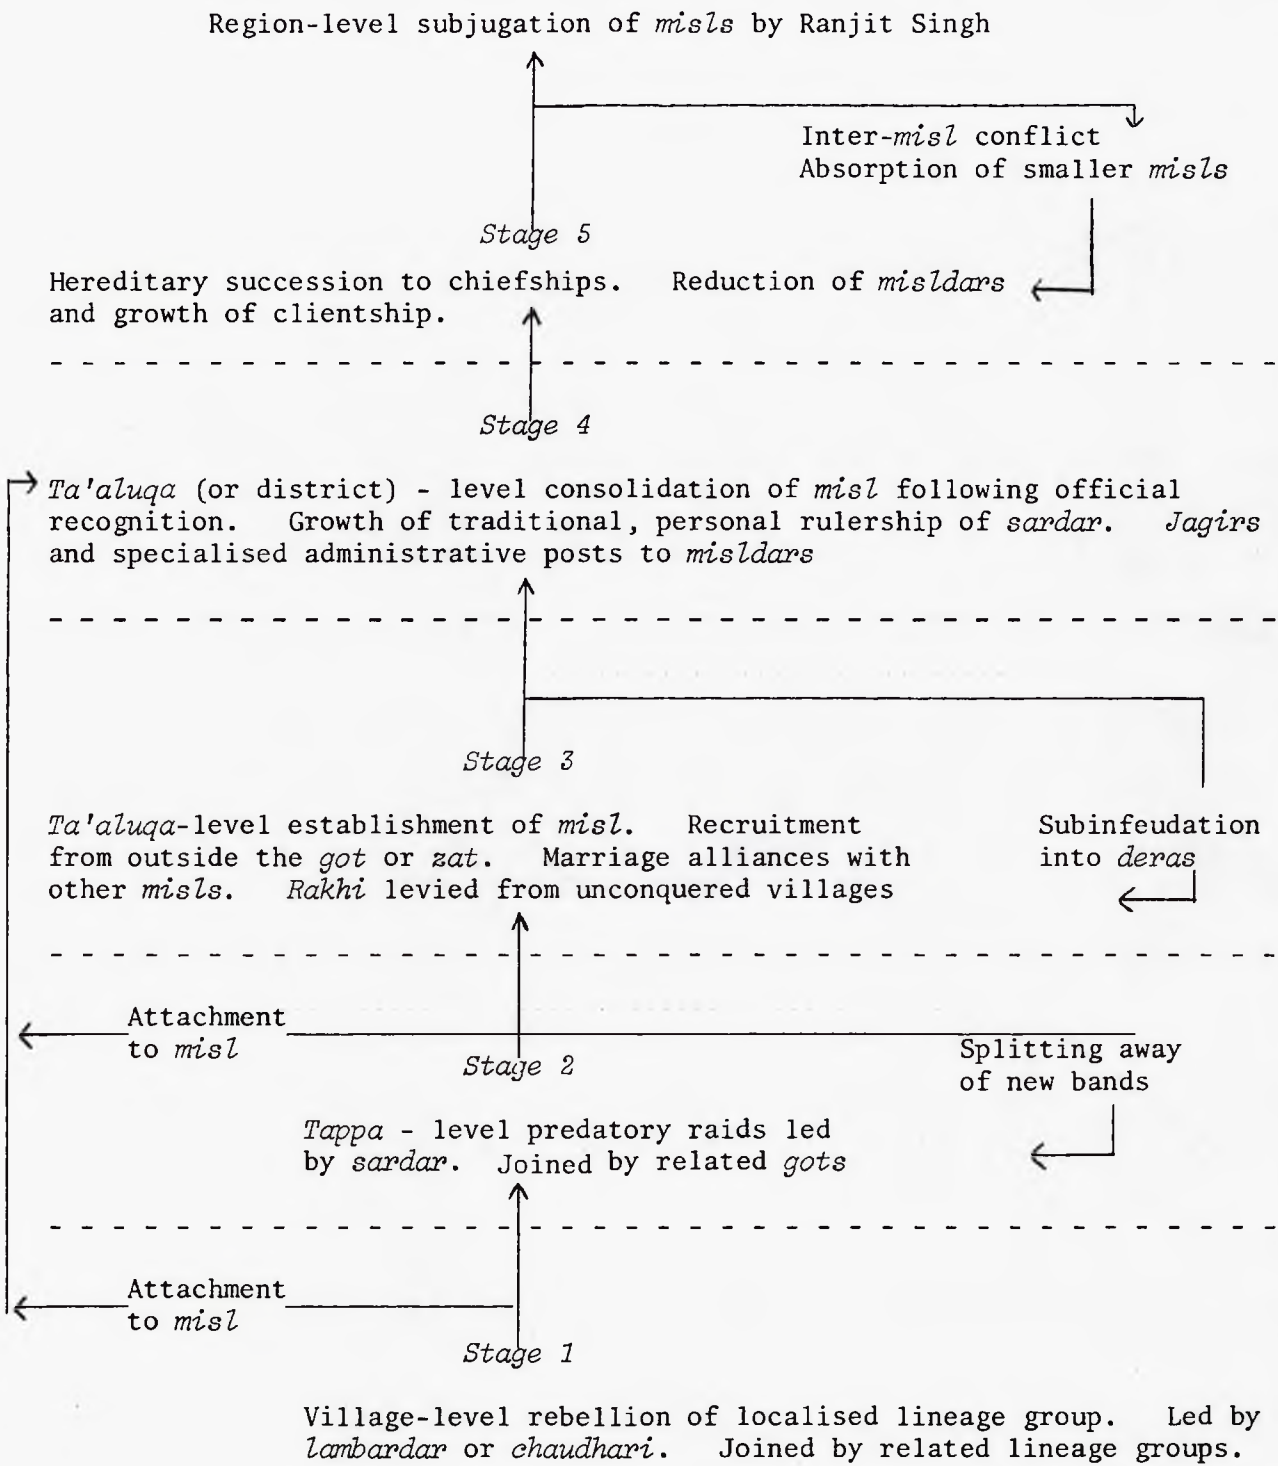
Region-level subjugation of *misls* by Ranjit Singh

Inter-*misl* conflict
Absorption of smaller *misls*

*Stage 5*

Hereditary succession to chiefships. and growth of clientship.

Reduction of *misldars*

*Stage 4*

*Ta'aluqa* (or district) - level consolidation of *misl* following official recognition. Growth of traditional, personal rulership of *sardar*. *Jagirs* and specialised administrative posts to *misldars*

*Stage 3*

*Ta'aluqa*-level establishment of *misl*. Recruitment from outside the *got* or *zat*. Marriage alliances with other *misls*. *Rakhi* levied from unconquered villages

Subinfeudation into *deras*

Attachment to *misl*

*Stage 2*

Splitting away of new bands

*Tappa* - level predatory raids led by *sardar*. Joined by related *gots*

Attachment to *misl*

*Stage 1*

Village-level rebellion of localised lineage group. Led by *lambardar* or *chaudhari*. Joined by related lineage groups.